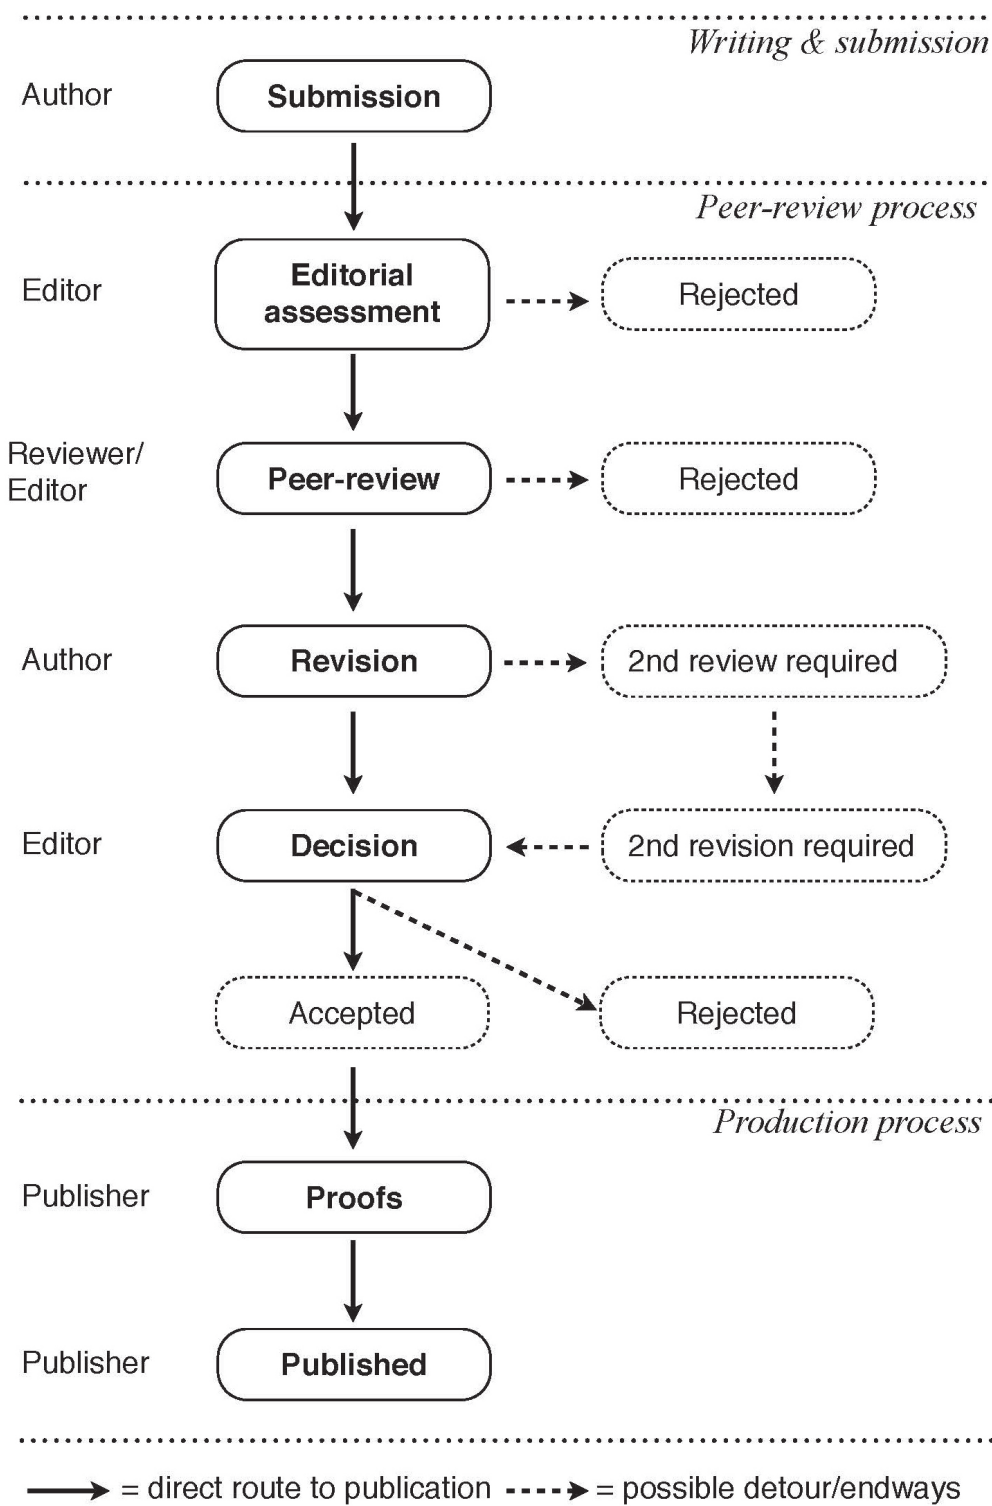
Writing & submission

Author Submission

Peer-review process

Editor Editorial assessment Rejected

Reviewer/ Editor Peer-review Rejected

Author Revision 2nd review required

Editor Decision 2nd revision required

Accepted Rejected

Production process

Publisher Proofs

Publisher Published

= direct route to publication = possible detour/endways